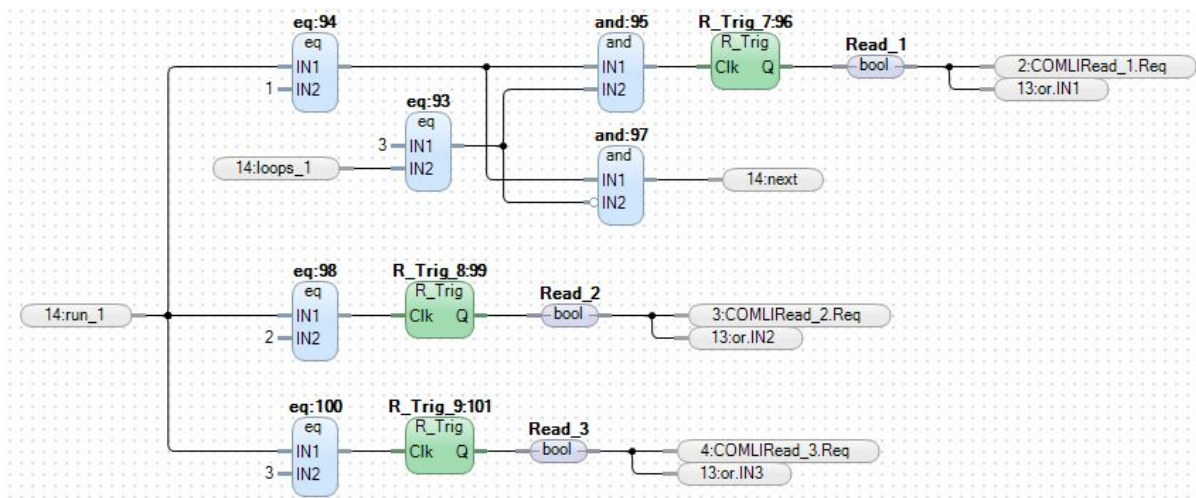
eq:94
eq
IN1
1 IN2

and:95
and
IN1
IN2

R_Trig_7:96
R_Trig
Clk Q

Read_1
bool

2:COMLIRead_1.Req
13:or.IN1

eq:93
eq
3 IN1
14:loops_1 IN2

and:97
and
IN1
IN2
14:next

eq:98
eq
IN1
2 IN2

R_Trig_8:99
R_Trig
Clk Q

Read_2
bool

3:COMLIRead_2.Req
13:or.IN2

14:run_1

eq:100
eq
IN1
3 IN2

R_Trig_9:101
R_Trig
Clk Q

Read_3
bool

4:COMLIRead_3.Req
13:or.IN3